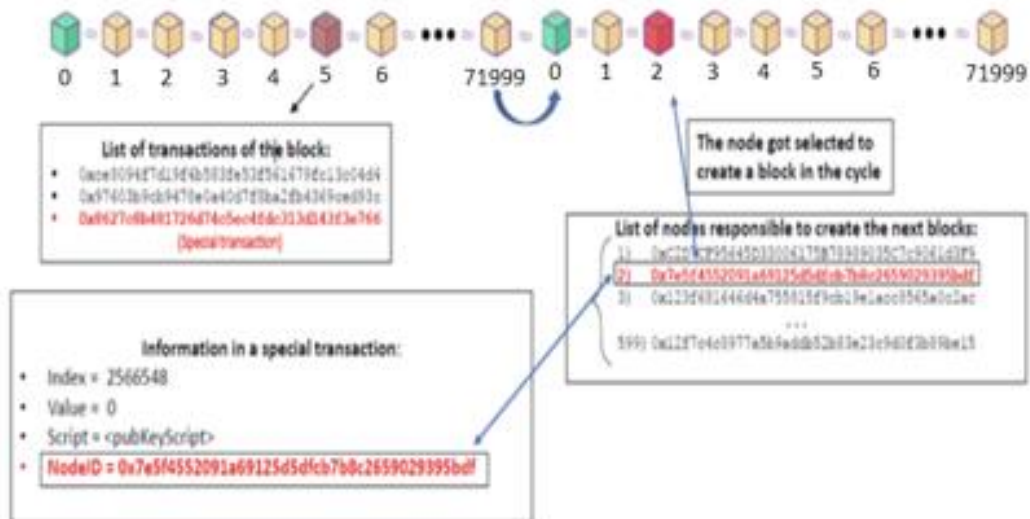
0 1 2 3 4 5 6 ••• 71999 0 1 2 3 4 5 6 ••• 71999

List of transactions of the block:
• 0xce0094f7d13f6b583de53f561478c13c04d4
• 0x97603b9cb9470e0a40d7f8ba2fb4369ced93c
• 0x8627c4b491726d74c5ec46dc313d43f3e766 (Special transaction)

The node got selected to create a block in the cycle

List of nodes responsible to create the next blocks:
1) 0xC22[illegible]
2) 0x7e5f4552091a69125d5dfcb7b8c2659029395bdf
3) 0x123f681646d4a755815f9cb19e1acc8565a0c2ac
...
599) 0x12f7c4c8977e5b9eddb52b83e23c9d0f3b89be15

Information in a special transaction:
• Index = 2566548
• Value = 0
• Script = <pubKeyScript>
• NodeID = 0x7e5f4552091a69125d5dfcb7b8c2659029395bdf